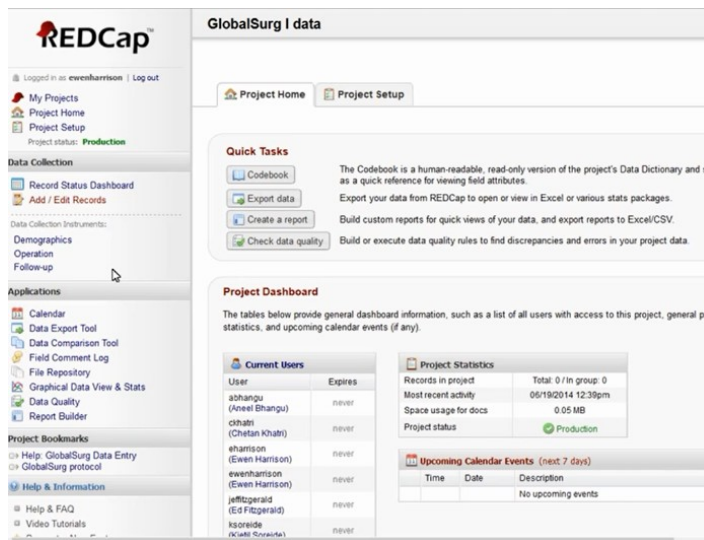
REDCap

Logged in as ewenharrison | Log out
My Projects
Project Home
Project Setup
Project status: Production

Data Collection
Record Status Dashboard
Add / Edit Records
Data Collection Instruments:
Demographics
Operation
Follow-up

Applications
Calendar
Data Export Tool
Data Comparison Tool
Field Comment Log
File Repository
Graphical Data View & Stats
Data Quality
Report Builder

Project Bookmarks
Help: GlobalSurg Data Entry
GlobalSurg protocol

Help & Information
Help & FAQ
Video Tutorials

GlobalSurg I data

Project Home
Project Setup

Quick Tasks
Codebook The Codebook is a human-readable, read-only version of the project's Data Dictionary and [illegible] as a quick reference for viewing field attributes.
Export data Export your data from REDCap to open or view in Excel or various stats packages.
Create a report Build custom reports for quick views of your data, and export reports to Excel/CSV.
Check data quality Build or execute data quality rules to find discrepancies and errors in your project data.

Project Dashboard
The tables below provide general dashboard information, such as a list of all users with access to this project, general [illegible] statistics, and upcoming calendar events (if any).

Current Users
| User | Expires |
|---|---|
| abhangu (Aneel Bhangu) | never |
| ckhatri (Chetan Khatri) | never |
| eharrison (Ewen Harrison) | never |
| ewenharrison (Ewen Harrison) | never |
| jeffitzgerald (Ed Fitzgerald) | never |
| ksoreide (Kjetil Soreide) | never |

Project Statistics
| | |
|---|---|
| Records in project | Total: 0 / In group: 0 |
| Most recent activity | 06/19/2014 12:39pm |
| Space usage for docs | 0.05 MB |
| Project status | Production |

Upcoming Calendar Events (next 7 days)
| Time | Date | Description |
|---|---|---|
| | | No upcoming events |